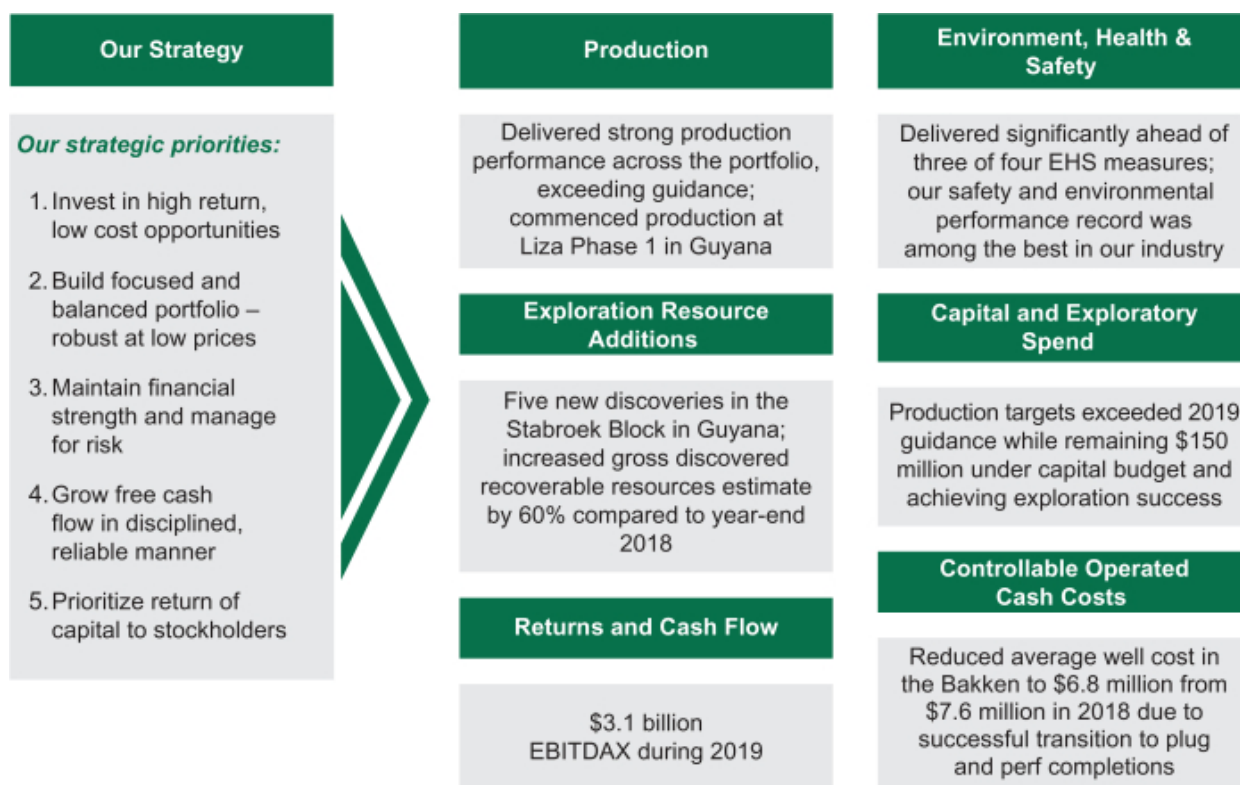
Our Strategy

Our strategic priorities:

1. Invest in high return, low cost opportunities

2. Build focused and balanced portfolio – robust at low prices

3. Maintain financial strength and manage for risk

4. Grow free cash flow in disciplined, reliable manner

5. Prioritize return of capital to stockholders

Production

Delivered strong production performance across the portfolio, exceeding guidance; commenced production at Liza Phase 1 in Guyana

Exploration Resource Additions

Five new discoveries in the Stabroek Block in Guyana; increased gross discovered recoverable resources estimate by 60% compared to year-end 2018

Returns and Cash Flow

$3.1 billion EBITDAX during 2019

Environment, Health & Safety

Delivered significantly ahead of three of four EHS measures; our safety and environmental performance record was among the best in our industry

Capital and Exploratory Spend

Production targets exceeded 2019 guidance while remaining $150 million under capital budget and achieving exploration success

Controllable Operated Cash Costs

Reduced average well cost in the Bakken to $6.8 million from $7.6 million in 2018 due to successful transition to plug and perf completions